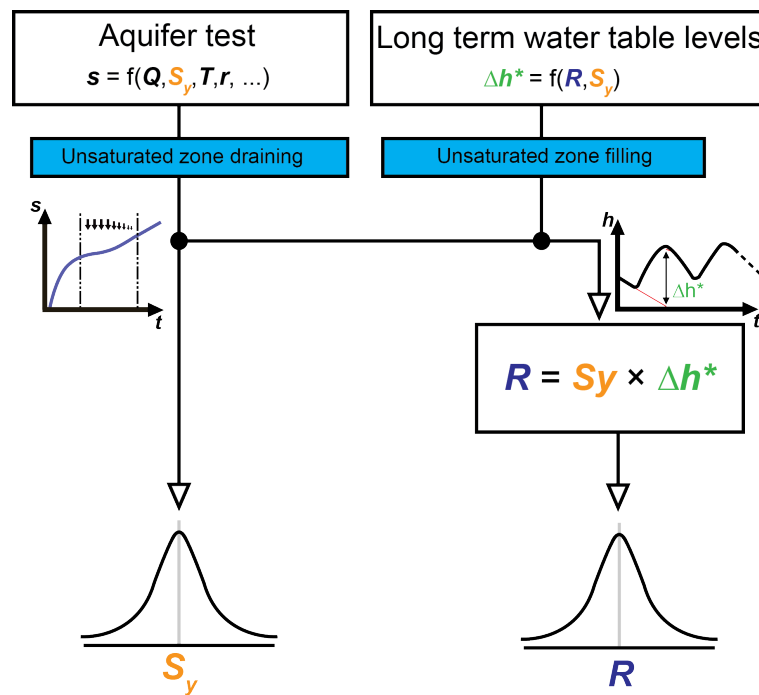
Aquifer test
$s = f(Q, S_y, T, r, ...)$

Long term water table levels
$\Delta h^* = f(R, S_y)$

Unsaturated zone draining

Unsaturated zone filling

s

t

h

Δh*

t

$R = Sy \times \Delta h^*$

$S_y$

$R$